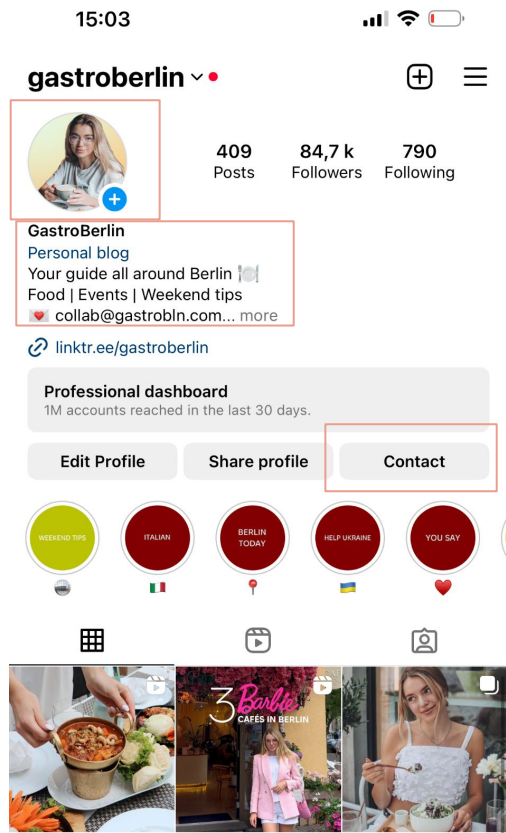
15:03

gastroberlin

409
Posts

84,7 k
Followers

790
Following

GastroBerlin
Personal blog
Your guide all around Berlin 🍽️
Food | Events | Weekend tips
💌 collab@gastrobln.com... more

linktr.ee/gastroberlin

Professional dashboard
1M accounts reached in the last 30 days.

Edit Profile
Share profile
Contact

WEEKEND TIPS
ITALIAN
BERLIN TODAY
HELP UKRAINE
YOU SAY

3 Barbie CAFES IN BERLIN